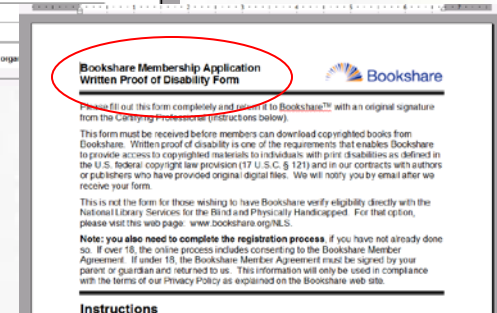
orga

Bookshare Membership Application
Written Proof of Disability Form

Bookshare

Please fill out this form completely and return it to Bookshare™ with an original signature from the Certifying Professional (instructions below).

This form must be received before members can download copyrighted books from Bookshare. Written proof of disability is one of the requirements that enables Bookshare to provide access to copyrighted materials to individuals with print disabilities as defined in the U.S. federal copyright law provision (17 U.S.C. § 121) and in our contracts with authors or publishers who have provided original digital files. We will notify you by email after we receive your form.

This is not the form for those wishing to have Bookshare verify eligibility directly with the National Library Services for the Blind and Physically Handicapped. For that option, please visit this web page: www.bookshare.org/NLS.

Note: you also need to complete the registration process, if you have not already done so. If over 18, the online process includes consenting to the Bookshare Member Agreement. If under 18, the Bookshare Member Agreement must be signed by your parent or guardian and returned to us. This information will only be used in compliance with the terms of our Privacy Policy as explained on the Bookshare web site.

Instructions